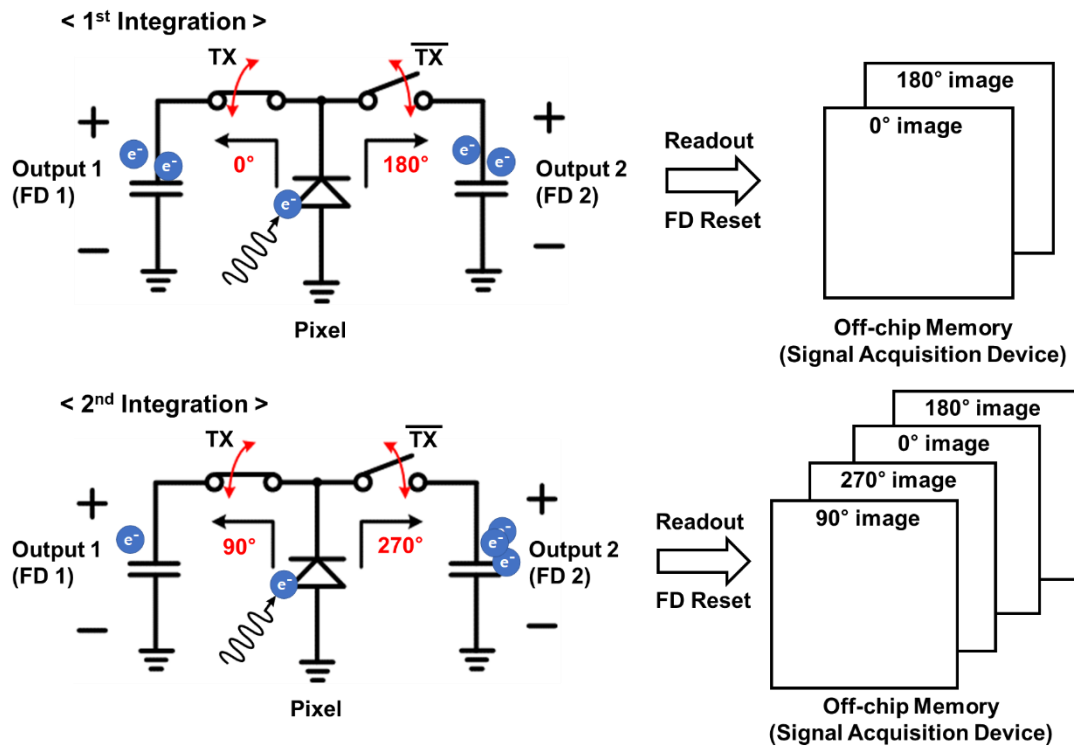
< 1$^{st}$ Integration >

TX

$\overline{TX}$

+

$e^-$ $e^-$

0°

180°

$e^-$ $e^-$

+

Output 1 (FD 1)

$e^-$

Output 2 (FD 2)

−

−

Pixel

Readout

FD Reset

180° image

0° image

Off-chip Memory (Signal Acquisition Device)

< 2$^{nd}$ Integration >

TX

$\overline{TX}$

+

$e^-$

90°

270°

$e^-$ $e^-$ $e^-$

+

Output 1 (FD 1)

$e^-$

Output 2 (FD 2)

−

−

Pixel

Readout

FD Reset

180° image

0° image

270° image

90° image

Off-chip Memory (Signal Acquisition Device)